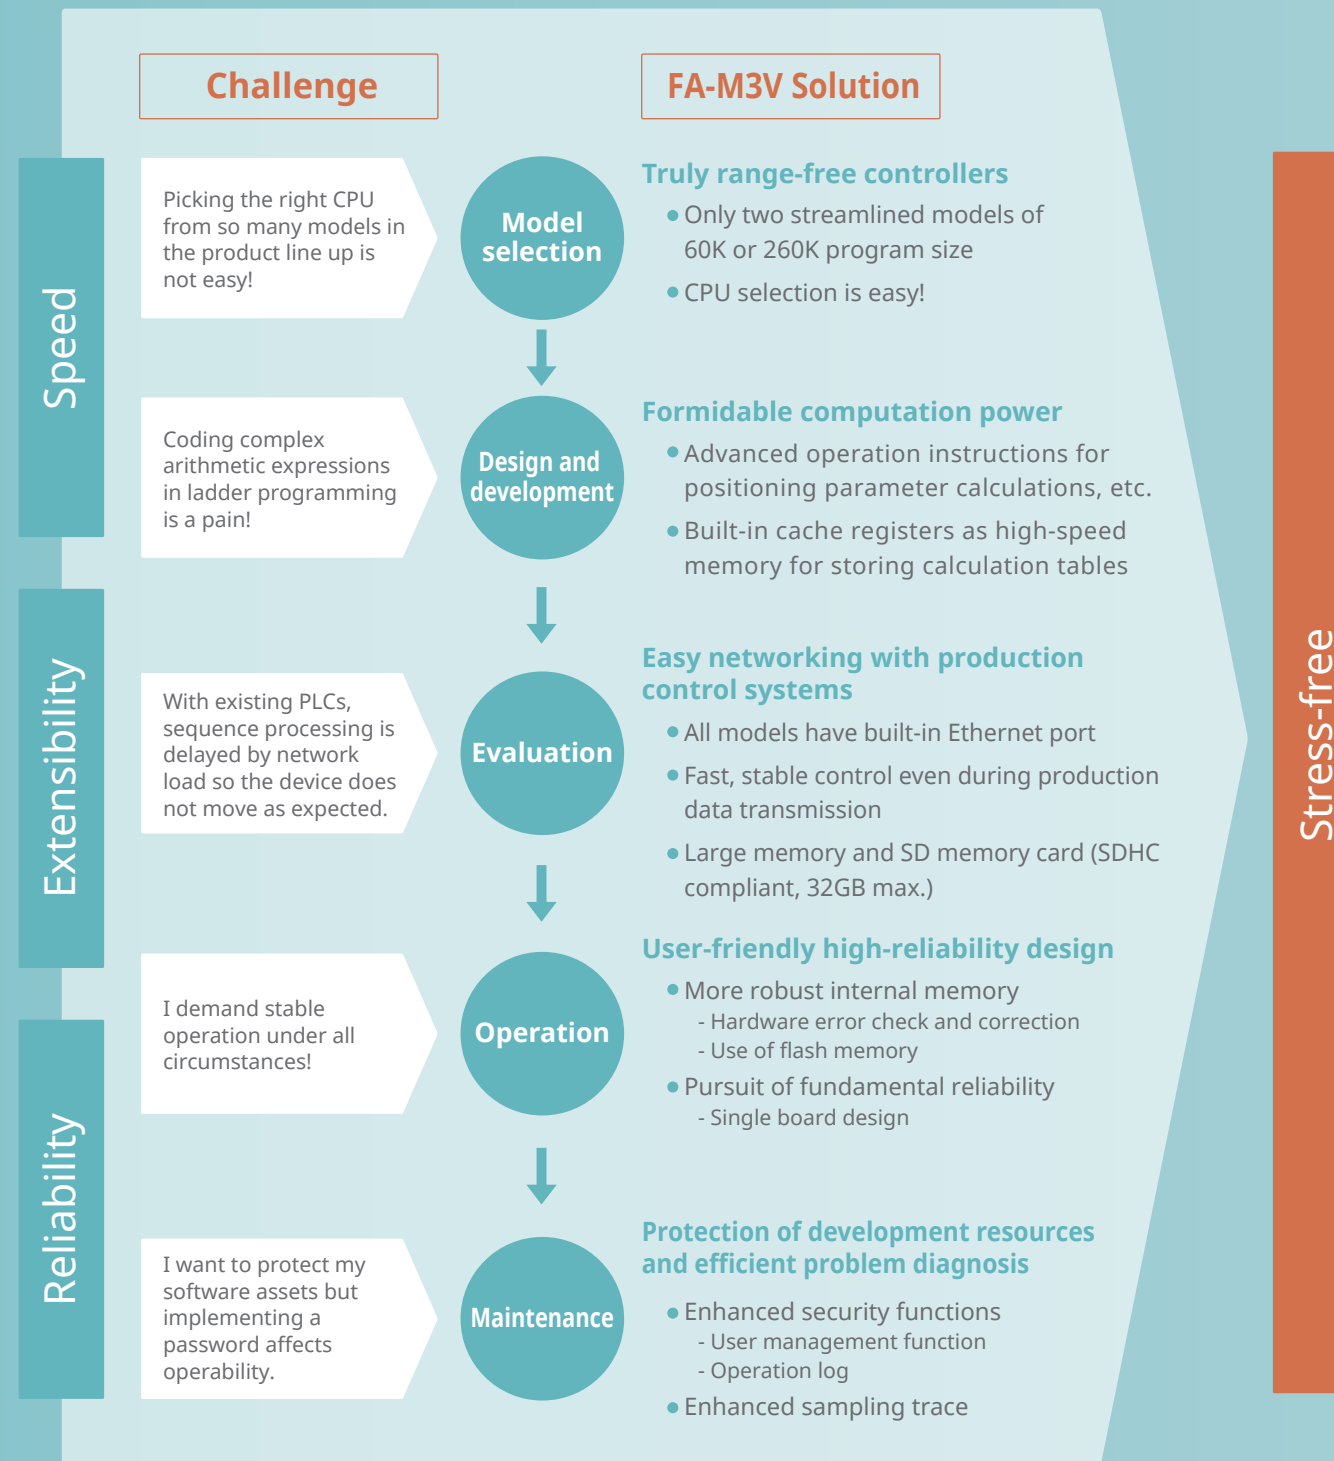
Challenge

FA-M3V Solution

Speed

Picking the right CPU from so many models in the product line up is not easy!

Model selection

Truly range-free controllers

• Only two streamlined models of 60K or 260K program size

• CPU selection is easy!

Coding complex arithmetic expressions in ladder programming is a pain!

Design and development

Formidable computation power

• Advanced operation instructions for positioning parameter calculations, etc.

• Built-in cache registers as high-speed memory for storing calculation tables

Extensibility

With existing PLCs, sequence processing is delayed by network load so the device does not move as expected.

Evaluation

Easy networking with production control systems

• All models have built-in Ethernet port

• Fast, stable control even during production data transmission

• Large memory and SD memory card (SDHC compliant, 32GB max.)

Reliability

I demand stable operation under all circumstances!

Operation

User-friendly high-reliability design

• More robust internal memory
- Hardware error check and correction
- Use of flash memory

• Pursuit of fundamental reliability
- Single board design

I want to protect my software assets but implementing a password affects operability.

Maintenance

Protection of development resources and efficient problem diagnosis

• Enhanced security functions
- User management function
- Operation log

• Enhanced sampling trace

Stress-free